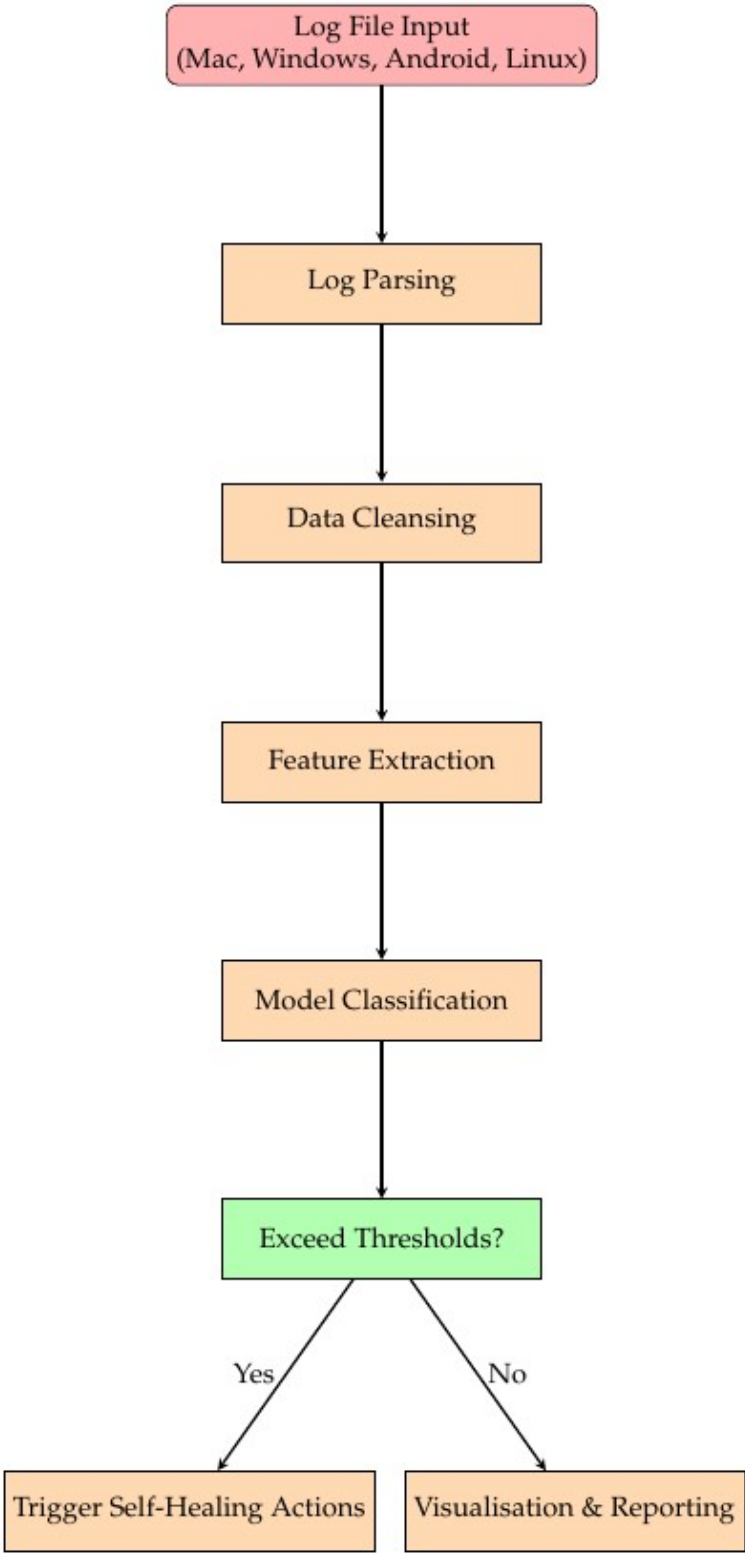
Log File Input
(Mac, Windows, Android, Linux)

Log Parsing

Data Cleansing

Feature Extraction

Model Classification

Exceed Thresholds?

Yes

No

Trigger Self-Healing Actions

Visualisation & Reporting